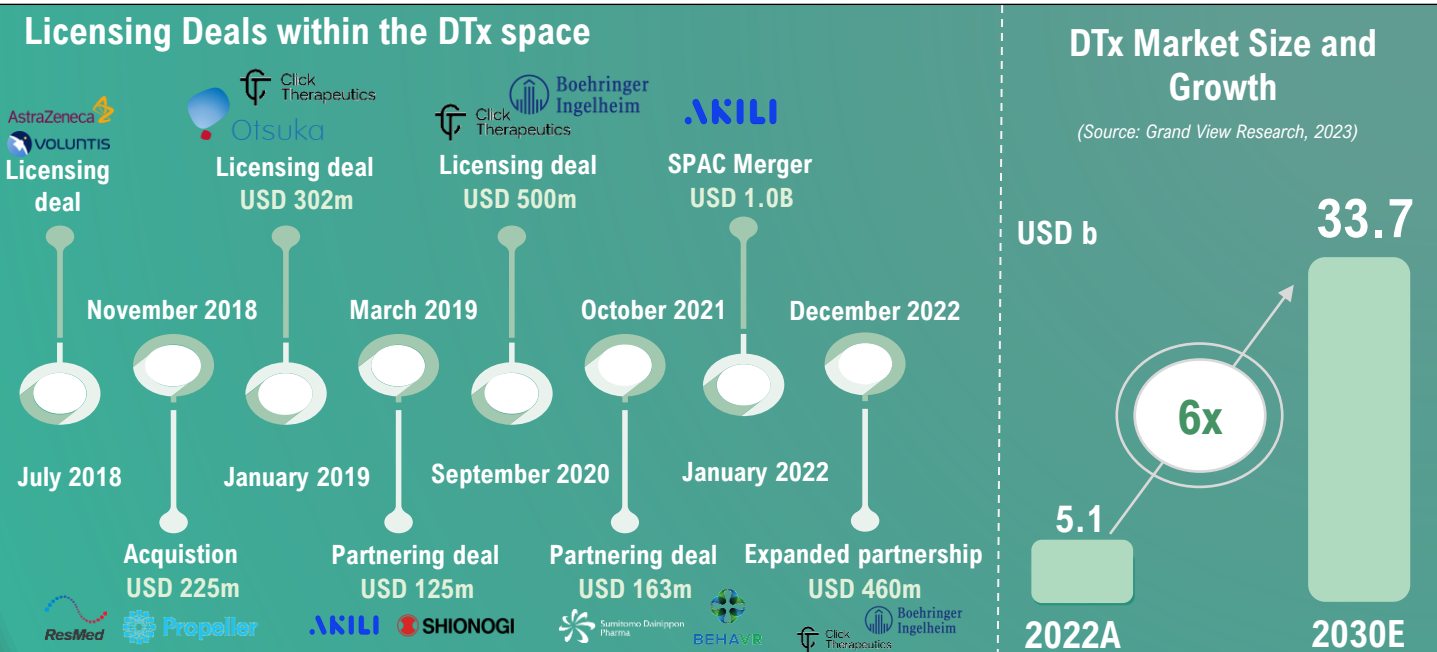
Licensing Deals within the DTx space

AstraZeneca
VOLUNTIS
Licensing deal

Click Therapeutics
Otsuka
Licensing deal
USD 302m

Click Therapeutics
Boehringer Ingelheim
Licensing deal
USD 500m

AKILI
SPAC Merger
USD 1.0B

November 2018
March 2019
October 2021
December 2022

July 2018
January 2019
September 2020
January 2022

Acquistion
USD 225m
ResMed
Propeller

Partnering deal
USD 125m
AKILI
SHIONOGI

Partnering deal
USD 163m
Sumitomo Dainippon Pharma
BEHAVR

Expanded partnership
USD 460m
Click Therapeutics
Boehringer Ingelheim

DTx Market Size and Growth
(Source: Grand View Research, 2023)

USD b
33.7
6x
5.1
2022A
2030E